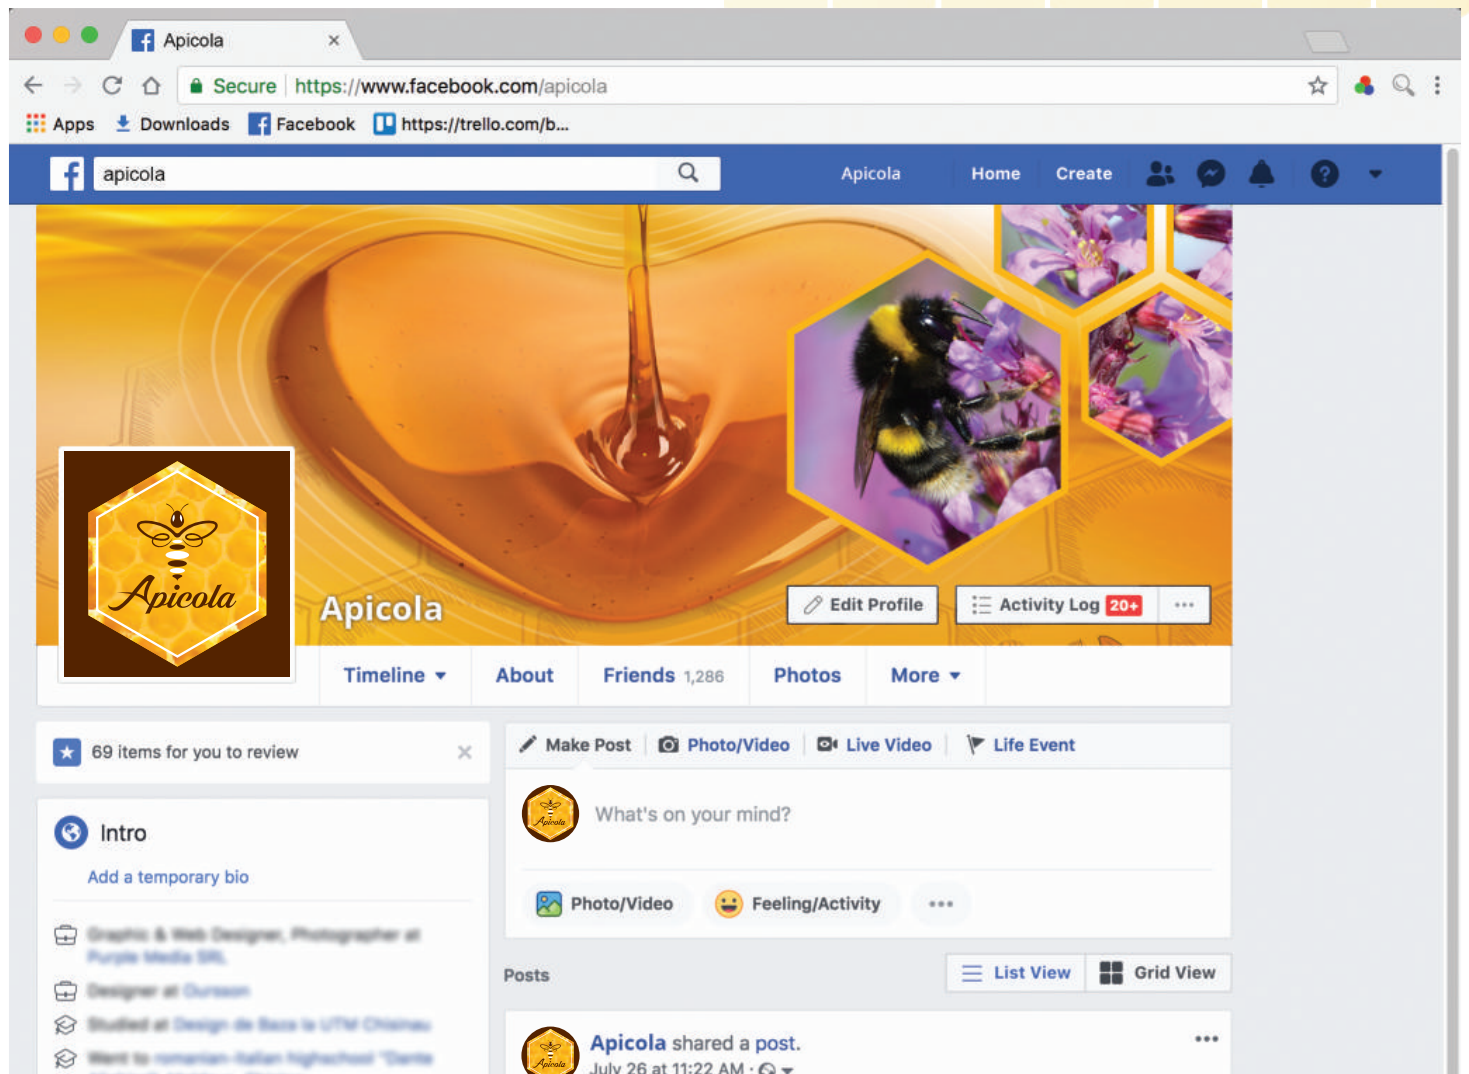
Apicola ×

Secure https://www.facebook.com/apicola

Apps Downloads Facebook https://trello.com/b...

apicola

Apicola Home Create

Apicola

Apicola

Edit Profile Activity Log 20+ ···

Timeline About Friends 1,286 Photos More

69 items for you to review ×

Intro

Add a temporary bio

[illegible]

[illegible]

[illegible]

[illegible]

Make Post Photo/Video Live Video Life Event

What's on your mind?

Photo/Video Feeling/Activity ···

Posts

List View Grid View

Apicola shared a post.

July 26 at 11:22 AM ·

···